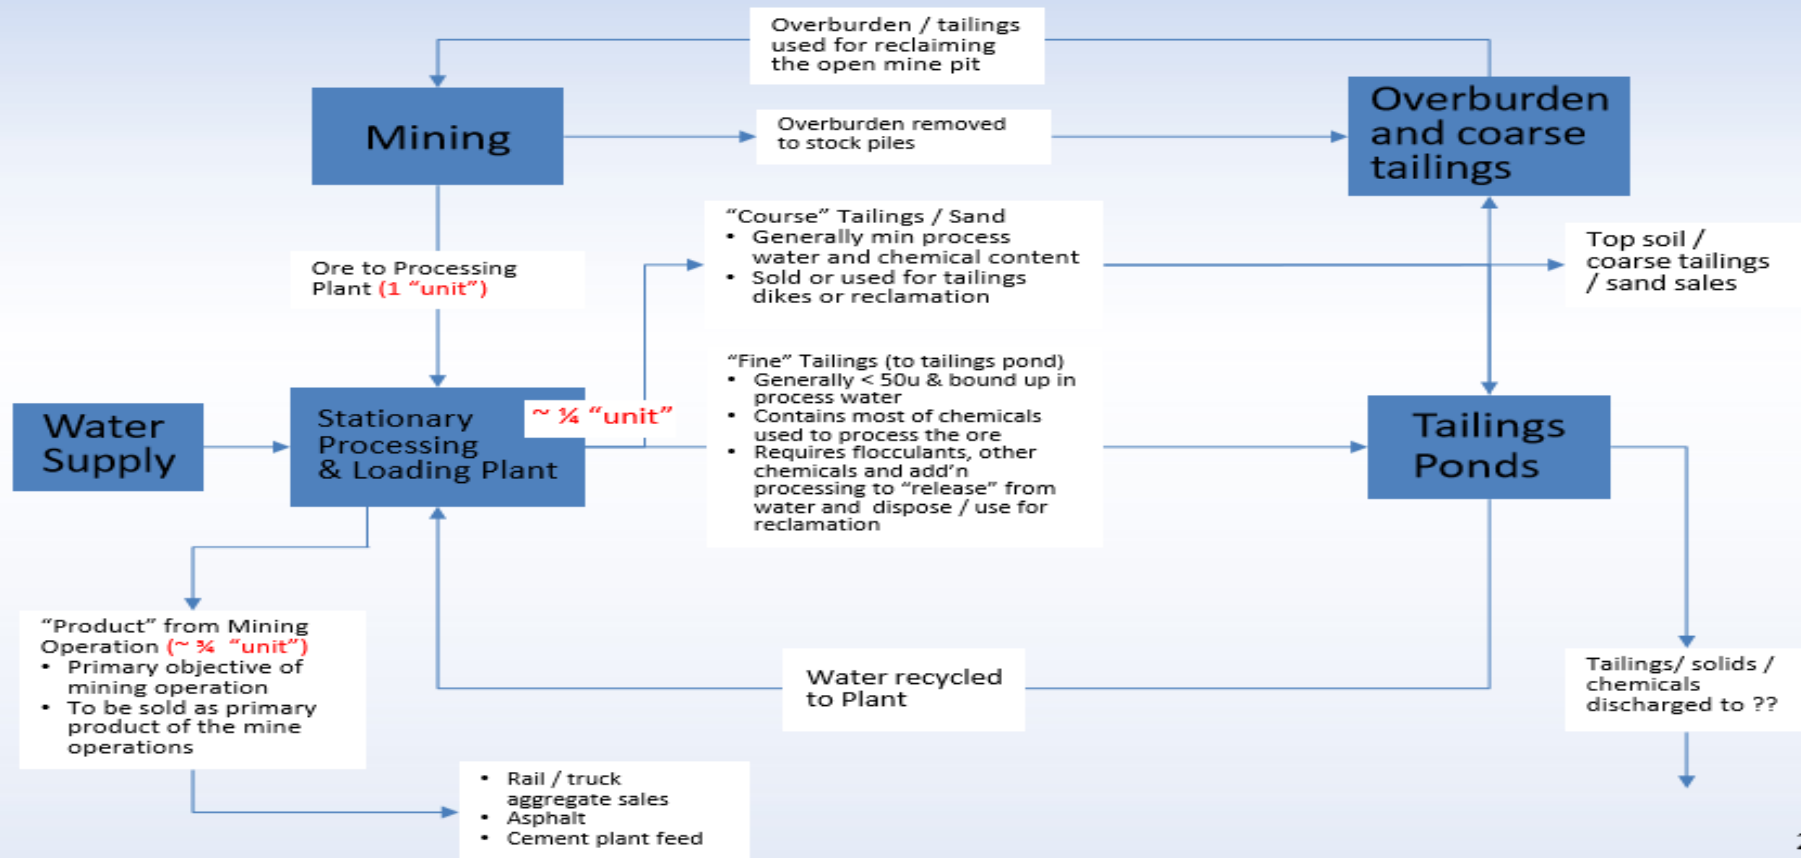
Overburden / tailings used for reclaiming the open mine pit

Mining

Overburden removed to stock piles

Overburden and coarse tailings

Ore to Processing Plant (1 "unit")

"Course" Tailings / Sand
• Generally min process water and chemical content
• Sold or used for tailings dikes or reclamation

Top soil / coarse tailings / sand sales

Water Supply

Stationary Processing & Loading Plant

~ ¾ "unit"

"Fine" Tailings (to tailings pond)
• Generally < 50u & bound up in process water
• Contains most of chemicals used to process the ore
• Requires flocculants, other chemicals and add'n processing to "release" from water and dispose / use for reclamation

Tailings Ponds

"Product" from Mining Operation (~ ¾ "unit")
• Primary objective of mining operation
• To be sold as primary product of the mine operations

Water recycled to Plant

Tailings/ solids / chemicals discharged to ??

• Rail / truck aggregate sales
• Asphalt
• Cement plant feed